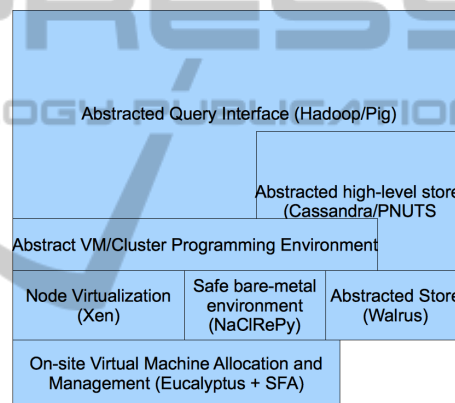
Abstracted Query Interface (Hadoop/Pig)

Abstracted high-level store (Cassandra/PNUTS

Abstract VM/Cluster Programming Environment

Node Virtualization (Xen)

Safe bare-metal environment (NaClRePy)

Abstracted Store (Walrus)

On-site Virtual Machine Allocation and Management (Eucalyptus + SFA)